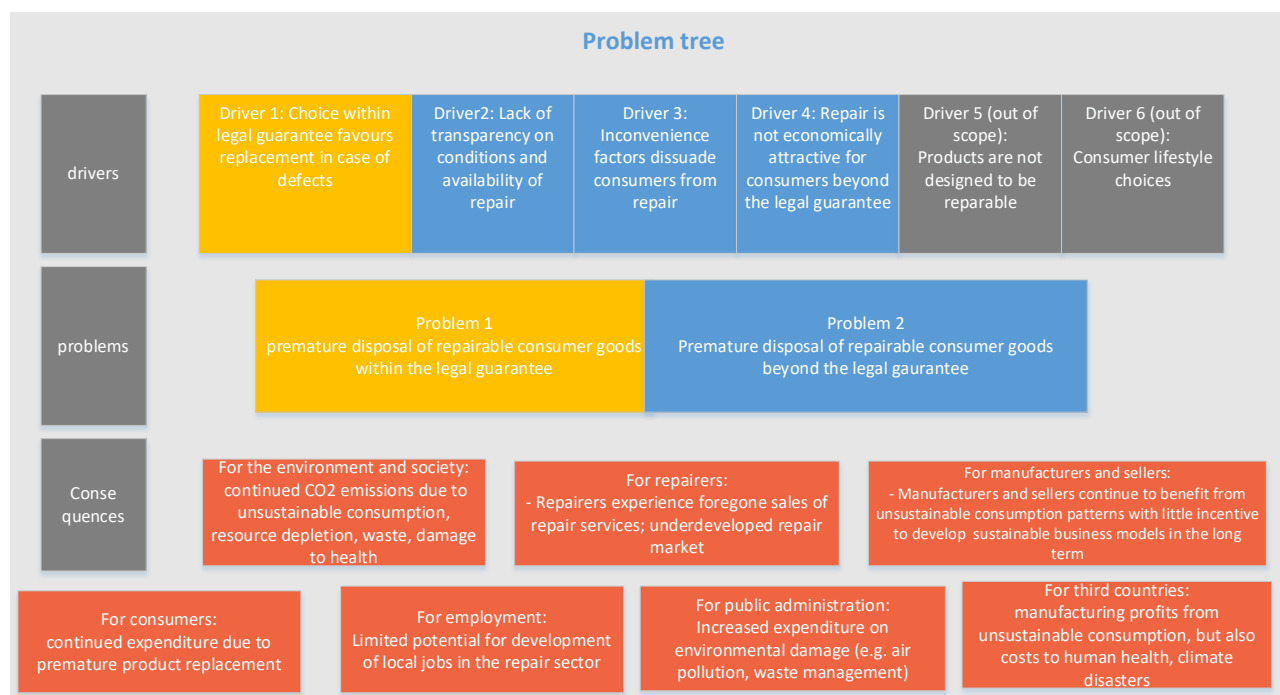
Problem tree

drivers

Driver 1: Choice within legal guarantee favours replacement in case of defects

Driver2: Lack of transparency on conditions and availability of repair

Driver 3: Inconvenience factors dissuade consumers from repair

Driver 4: Repair is not economically attractive for consumers beyond the legal guarantee

Driver 5 (out of scope): Products are not designed to be reparable

Driver 6 (out of scope): Consumer lifestyle choices

problems

Problem 1
premature disposal of repairable consumer goods within the legal guarantee

Problem 2
Premature disposal of repairable consumer goods beyond the legal gaurantee

Conse quences

For the environment and society: continued CO2 emissions due to unsustainable consumption, resource depletion, waste, damage to health

For repairers:
- Repairers experience foregone sales of repair services; underdeveloped repair market

For manufacturers and sellers:
- Manufacturers and sellers continue to benefit from unsustainable consumption patterns with little incentive to develop sustainable business models in the long term

For consumers:
continued expenditure due to premature product replacement

For employment:
Limited potential for development of local jobs in the repair sector

For public administration:
Increased expenditure on environmental damage (e.g. air pollution, waste management)

For third countries:
manufacturing profits from unsustainable consumption, but also costs to human health, climate disasters